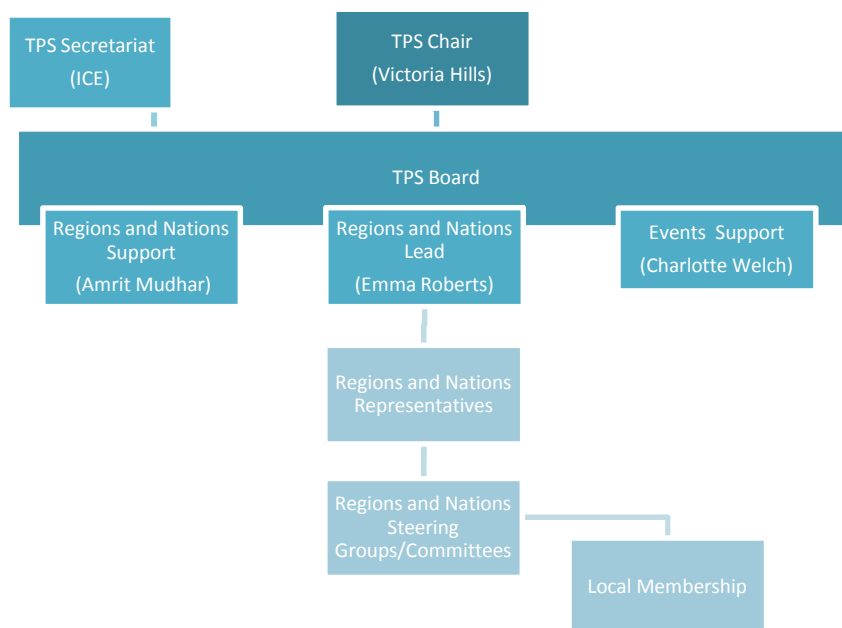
TPS Secretariat
(ICE)

TPS Chair
(Victoria Hills)

TPS Board

Regions and Nations Support
(Amrit Mudhar)

Regions and Nations Lead
(Emma Roberts)

Events Support
(Charlotte Welch)

Regions and Nations Representatives

Regions and Nations Steering Groups/Committees

Local Membership